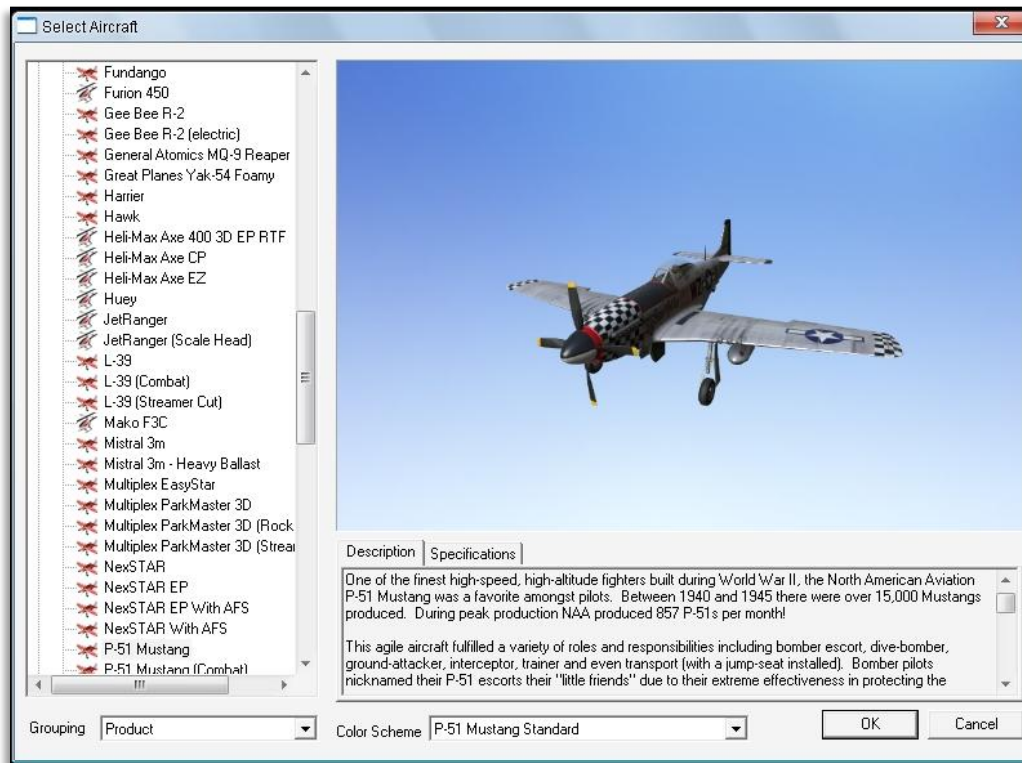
Select Aircraft

Fundango
Furion 450
Gee Bee R-2
Gee Bee R-2 (electric)
General Atomics MQ-9 Reaper
Great Planes Yak-54 Foamy
Harrier
Hawk
Heli-Max Axe 400 3D EP RTF
Heli-Max Axe CP
Heli-Max Axe EZ
Huey
JetRanger
JetRanger (Scale Head)
L-39
L-39 (Combat)
L-39 (Streamer Cut)
Mako F3C
Mistral 3m
Mistral 3m - Heavy Ballast
Multiplex EasyStar
Multiplex ParkMaster 3D
Multiplex ParkMaster 3D (Rock
Multiplex ParkMaster 3D (Strea
NexSTAR
NexSTAR EP
NexSTAR EP With AFS
NexSTAR With AFS
P-51 Mustang
P-51 Mustang (Combat)

Description | Specifications

One of the finest high-speed, high-altitude fighters built during World War II, the North American Aviation P-51 Mustang was a favorite amongst pilots. Between 1940 and 1945 there were over 15,000 Mustangs produced. During peak production NAA produced 857 P-51s per month!

This agile aircraft fulfilled a variety of roles and responsibilities including bomber escort, dive-bomber, ground-attacker, interceptor, trainer and even transport (with a jump-seat installed). Bomber pilots nicknamed their P-51 escorts their "little friends" due to their extreme effectiveness in protecting the

Grouping Product

Color Scheme P-51 Mustang Standard

OK

Cancel